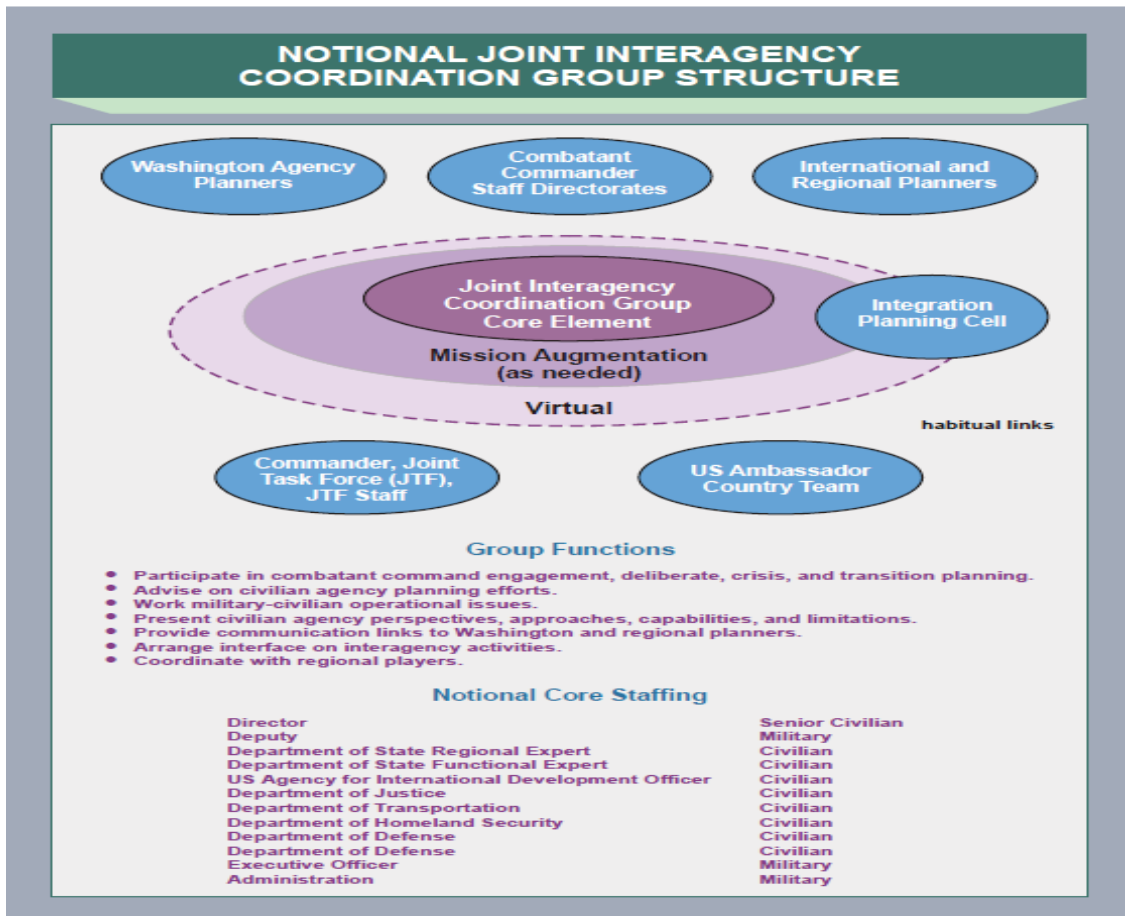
NOTIONAL JOINT INTERAGENCY COORDINATION GROUP STRUCTURE

Washington Agency Planners

Combatant Commander Staff Directorates

International and Regional Planners

Joint Interagency Coordination Group Core Element

Integration Planning Cell

Mission Augmentation (as needed)

Virtual

habitual links

Commander, Joint Task Force (JTF), JTF Staff

US Ambassador Country Team

Group Functions

- Participate in combatant command engagement, deliberate, crisis, and transition planning.
- Advise on civilian agency planning efforts.
- Work military-civilian operational issues.
- Present civilian agency perspectives, approaches, capabilities, and limitations.
- Provide communication links to Washington and regional planners.
- Arrange interface on interagency activities.
- Coordinate with regional players.

Notional Core Staffing

| | |
|---|---|
| Director | Senior Civilian |
| Deputy | Military |
| Department of State Regional Expert | Civilian |
| Department of State Functional Expert | Civilian |
| US Agency for International Development Officer | Civilian |
| Department of Justice | Civilian |
| Department of Transportation | Civilian |
| Department of Homeland Security | Civilian |
| Department of Defense | Civilian |
| Department of Defense | Civilian |
| Executive Officer | Military |
| Administration | Military |